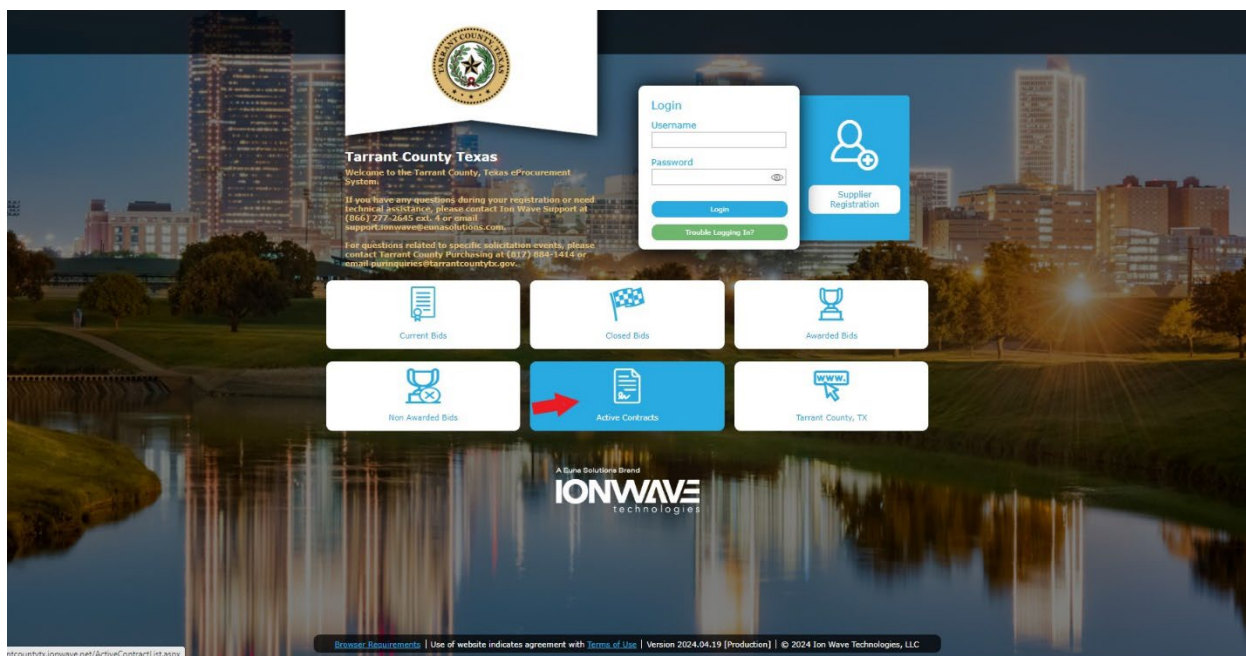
TARRANT COUNTY TEXAS

Tarrant County Texas

Welcome to the Tarrant County, Texas eProcurement System.

If you have any questions during your registration or need technical assistance, please contact Ion Wave Support at (866) 277-2645 ext. 4 or email support.ionwave@eunasolutions.com.

For questions related to specific solicitation events, please contact Tarrant County Purchasing at (817) 884-1414 or email purinquiries@tarrantcountytx.gov.

Login
Username
Password
Login
Trouble Logging In?

Supplier Registration

Current Bids
Closed Bids
Awarded Bids
Non Awarded Bids
Active Contracts
WWW.
Tarrant County, TX

A Euna Solutions Brand
IONWAVE
technologies

Browser Requirements | Use of website indicates agreement with Terms of Use | Version 2024.04.19 [Production] | © 2024 Ion Wave Technologies, LLC

ntcountytx.ionwave.net/ActiveContractList.aspx